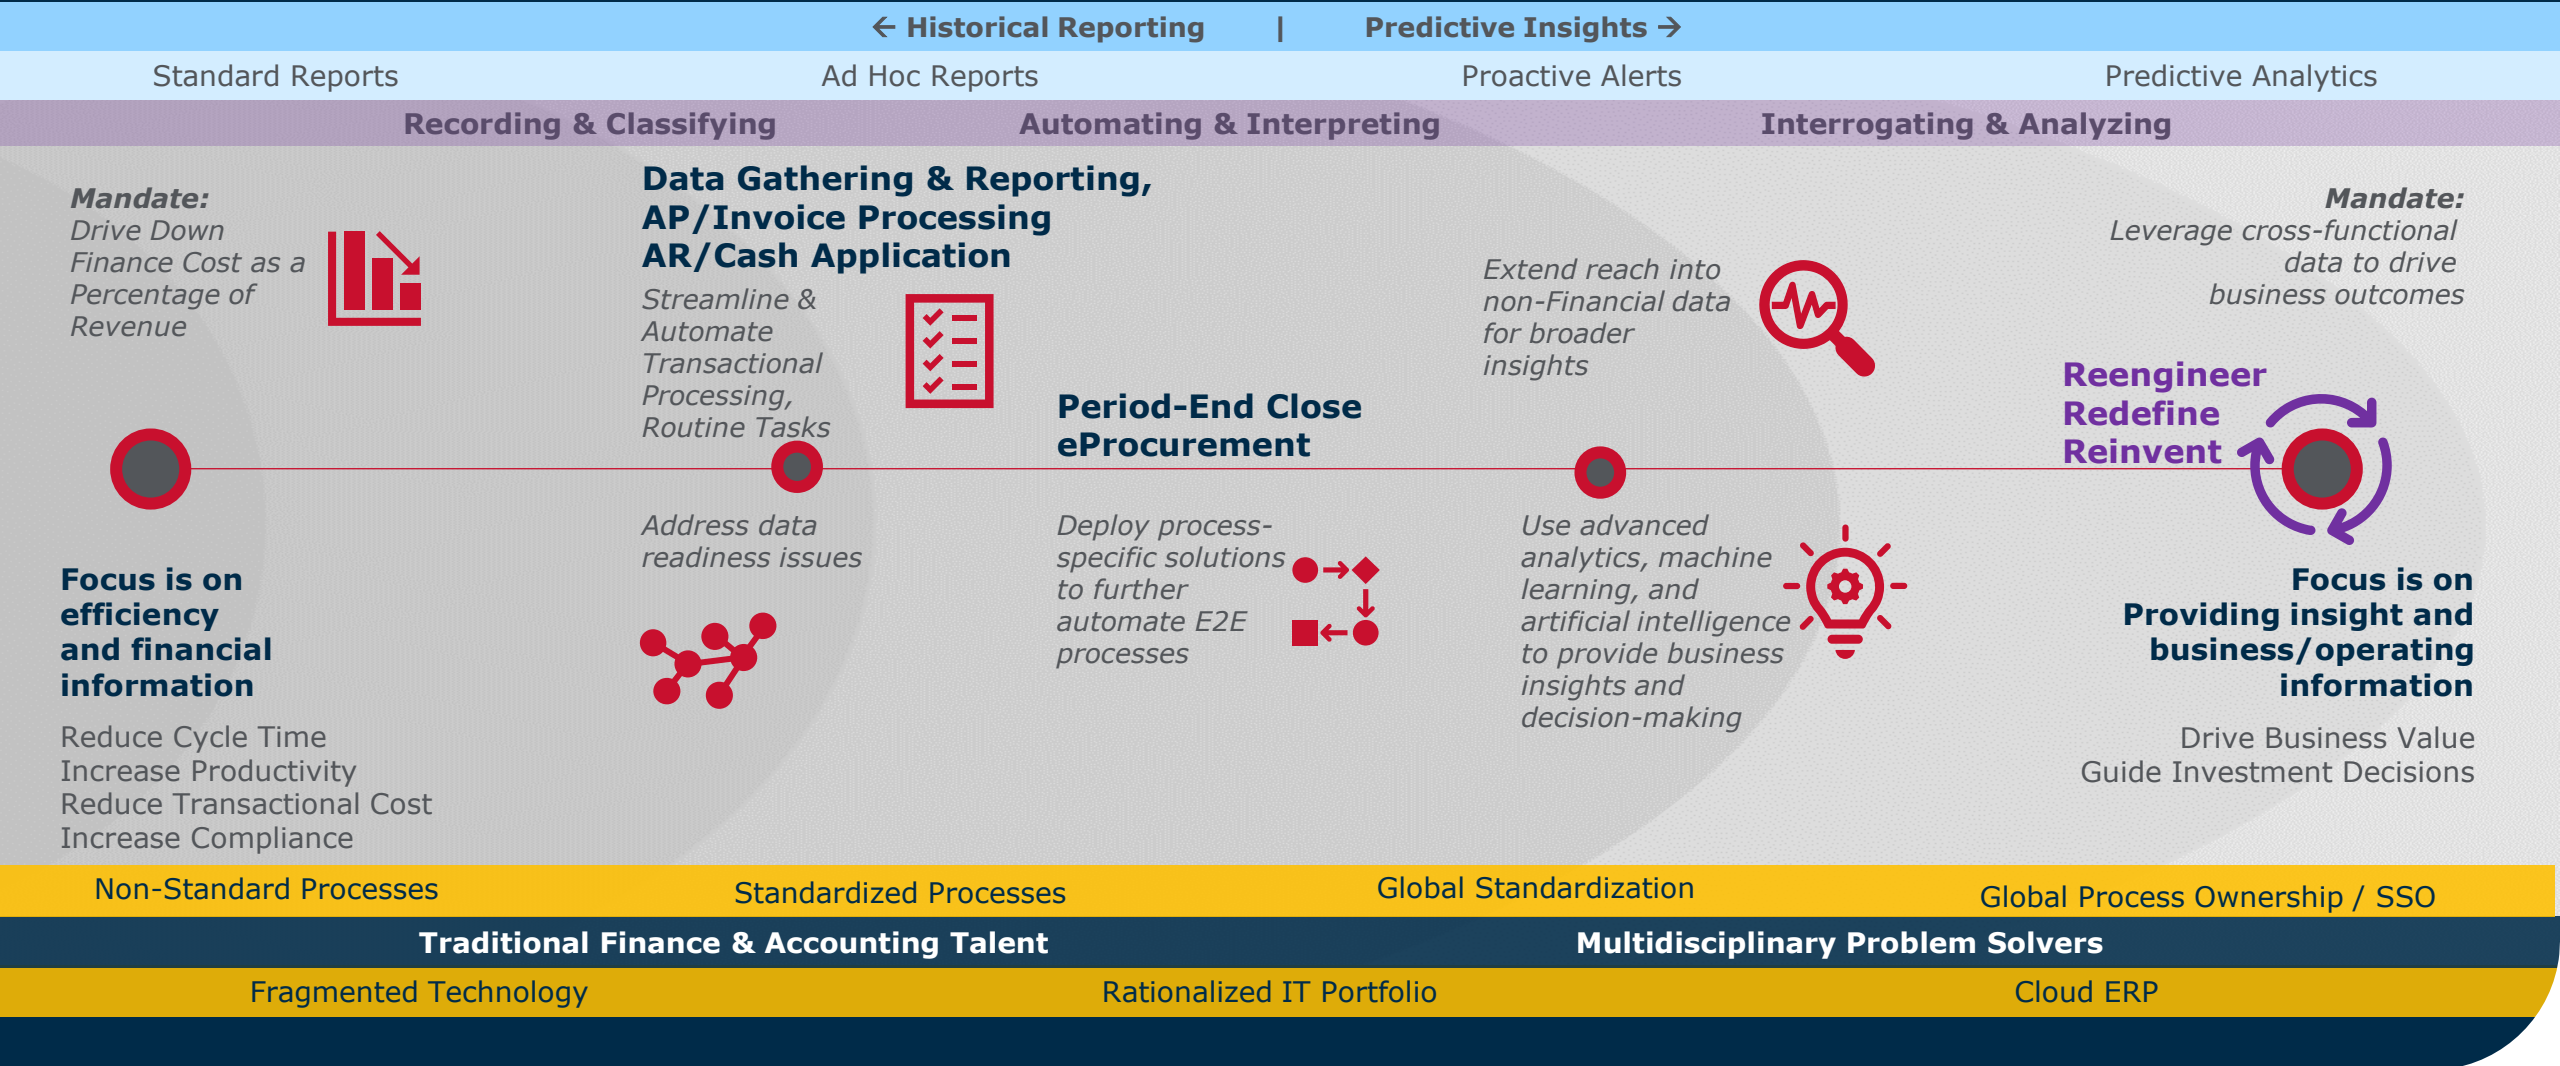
← Historical Reporting | Predictive Insights →

Standard Reports
Ad Hoc Reports
Proactive Alerts
Predictive Analytics

Recording & Classifying
Automating & Interpreting
Interrogating & Analyzing

Mandate:
Drive Down Finance Cost as a Percentage of Revenue

Data Gathering & Reporting, AP/Invoice Processing AR/Cash Application

Streamline & Automate Transactional Processing, Routine Tasks

Extend reach into non-Financial data for broader insights

Mandate:
Leverage cross-functional data to drive business outcomes

Period-End Close eProcurement

Reengineer
Redefine
Reinvent

Address data readiness issues

Deploy process-specific solutions to further automate E2E processes

Use advanced analytics, machine learning, and artificial intelligence to provide business insights and decision-making

Focus is on efficiency and financial information

Focus is on Providing insight and business/operating information

Reduce Cycle Time
Increase Productivity
Reduce Transactional Cost
Increase Compliance

Drive Business Value
Guide Investment Decisions

Non-Standard Processes
Standardized Processes
Global Standardization
Global Process Ownership / SSO

Traditional Finance & Accounting Talent
Multidisciplinary Problem Solvers

Fragmented Technology
Rationalized IT Portfolio
Cloud ERP